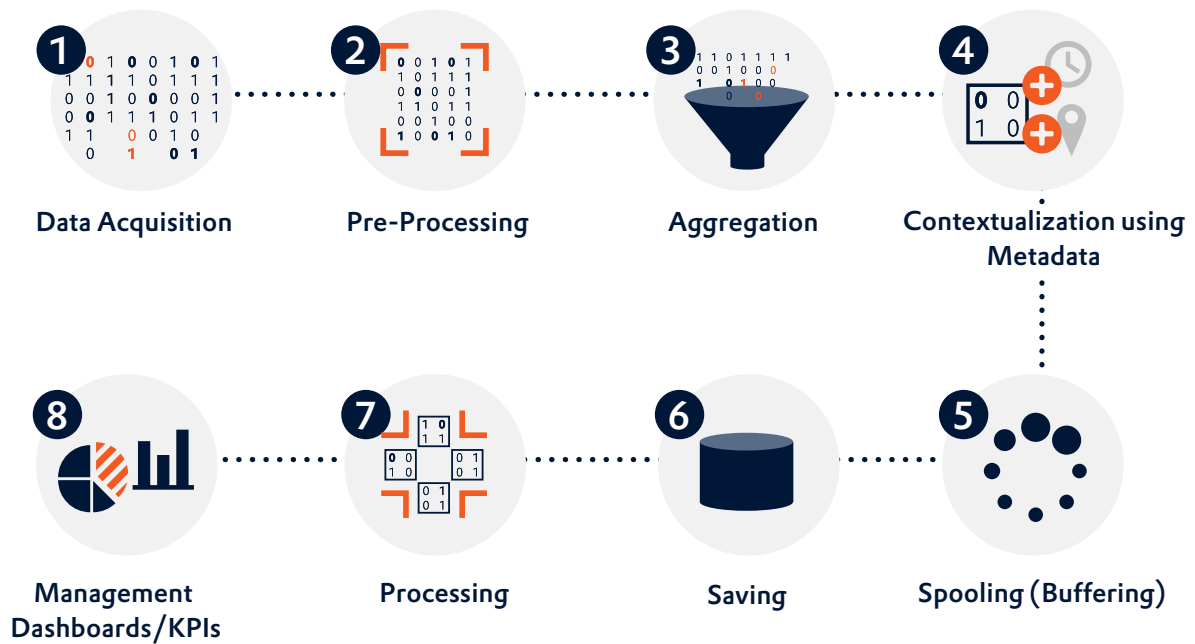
1
0 1 0 0 1 0 1
1 1 1 1 0 1 1 1
0 0 1 0 0 0 0 1
0 0 1 1 1 0 1 1
1 1 0 0 1 0
0 1 0 1
Data Acquisition

2
0 0 1 0 1
1 0 1 1 1
0 0 0 0 1
1 1 0 1 1
0 0 1 0 0
1 0 0 1 0
Pre-Processing

3
1 1 0 1 1 1 1
0 0 1 0 0 0
1 0 1 0 0
0 0
Aggregation

4
0 0
1 0
Contextualization using Metadata

8
Management Dashboards/KPIs

7
1 0
1 1
0 0
1 0
0 1
1 0
0 1
0 1
Processing

6
Saving

5
Spooling (Buffering)